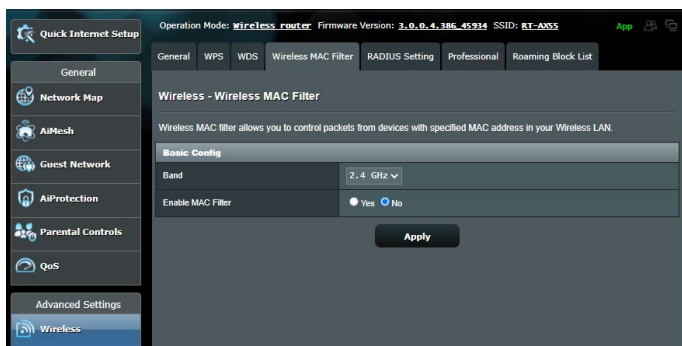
Quick Internet Setup

Operation Mode: Wireless router Firmware Version: 3.0.0.4.386_45934 SSID: RT-AX55

App

General

Network Map

AiMesh

Guest Network

AiProtection

Parental Controls

QoS

Advanced Settings

Wireless

General WPS WDS Wireless MAC Filter RADIUS Setting Professional Roaming Block List

Wireless - Wireless MAC Filter

Wireless MAC filter allows you to control packets from devices with specified MAC address in your Wireless LAN.

| Basic Config | |
|---|---|
| Band | 2.4 GHz |
| Enable MAC Filter | Yes No |

Apply